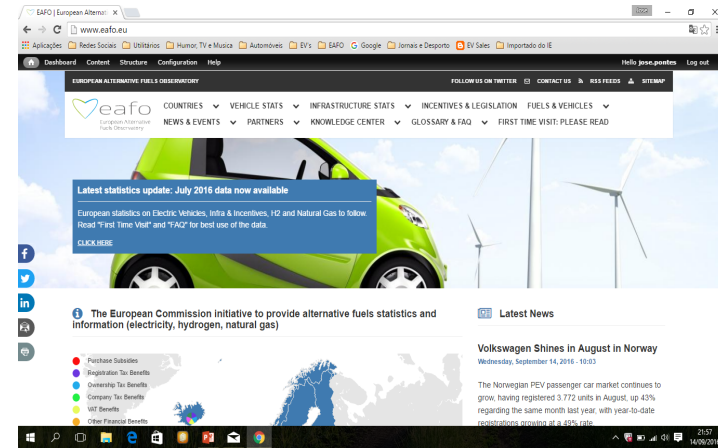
EAFO | European Alternati ×

www.eafo.eu

Aplicações Redes Sociais Utilitários Humor, TV e Musica Automóveis EV's EAFO Google Jornais e Desporto EV Sales Importado do IE

Dashboard Content Structure Configuration Help

Hello jose.pontes Log out

EUROPEAN ALTERNATIVE FUELS OBSERVATORY

FOLLOW US ON TWITTER CONTACT US RSS FEEDS SITEMAP

eafo European Alternative Fuels Observatory

COUNTRIES VEHICLE STATS INFRASTRUCTURE STATS INCENTIVES & LEGISLATION FUELS & VEHICLES

NEWS & EVENTS PARTNERS KNOWLEDGE CENTER GLOSSARY & FAQ FIRST TIME VISIT: PLEASE READ

Latest statistics update: July 2016 data now available

European statistics on Electric Vehicles, Infra & Incentives, H2 and Natural Gas to follow. Read "First Time Visit" and "FAQ" for best use of the data.

CLICK HERE

The European Commission initiative to provide alternative fuels statistics and information (electricity, hydrogen, natural gas)

Purchase Subsidies
Registration Tax Benefits
Ownership Tax Benefits
Company Tax Benefits
VAT Benefits
Other Financial Benefits

Latest News

Volkswagen Shines in August in Norway

Wednesday, September 14, 2016 - 10:03

The Norwegian PEV passenger car market continues to grow, having registered 3.772 units in August, up 43% regarding the same month last year, with year-to-date registrations growing at a 49% rate

21:57
14/09/2016